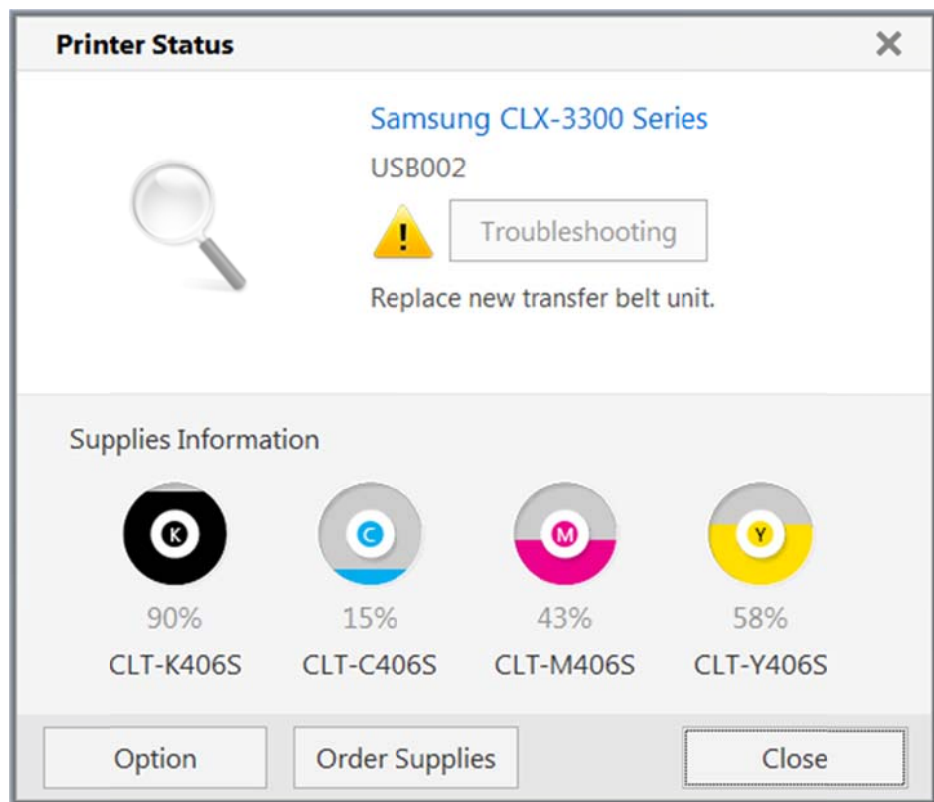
Printer Status

×

Samsung CLX-3300 Series

USB002

Troubleshooting

Replace new transfer belt unit.

Supplies Information

K
90%
CLT-K406S

C
15%
CLT-C406S

M
43%
CLT-M406S

Y
58%
CLT-Y406S

Option

Order Supplies

Close